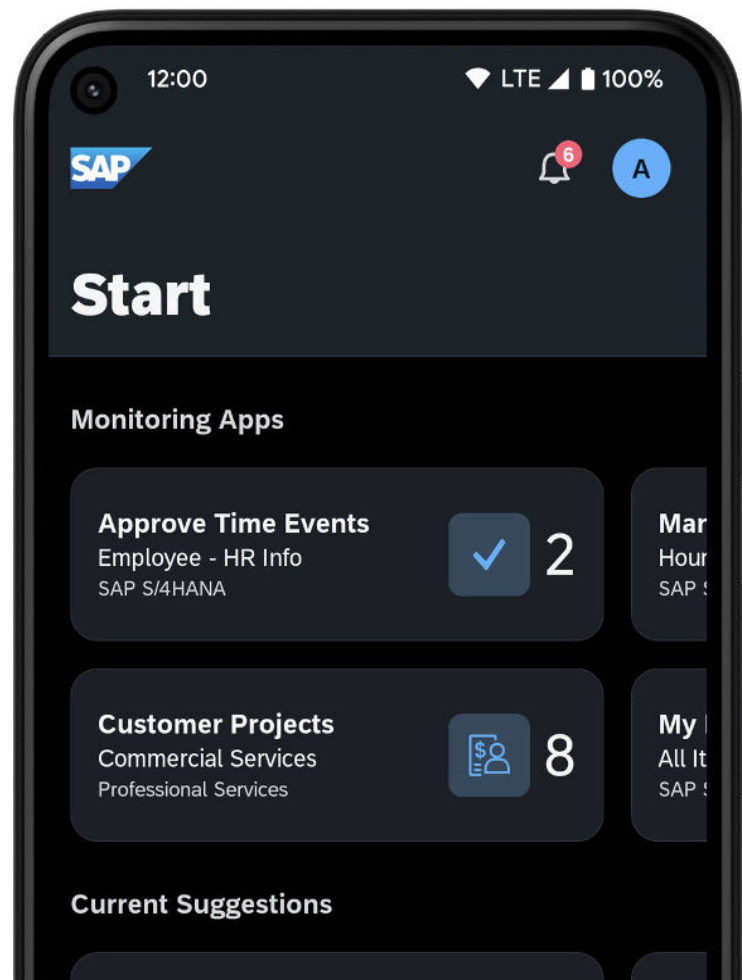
12:00 LTE 100%

SAP

6

A

Start

Monitoring Apps

Approve Time Events
Employee - HR Info
SAP S/4HANA

2

Mar
Hour
SAP

Customer Projects
Commercial Services
Professional Services

8

My
All It
SAP

Current Suggestions